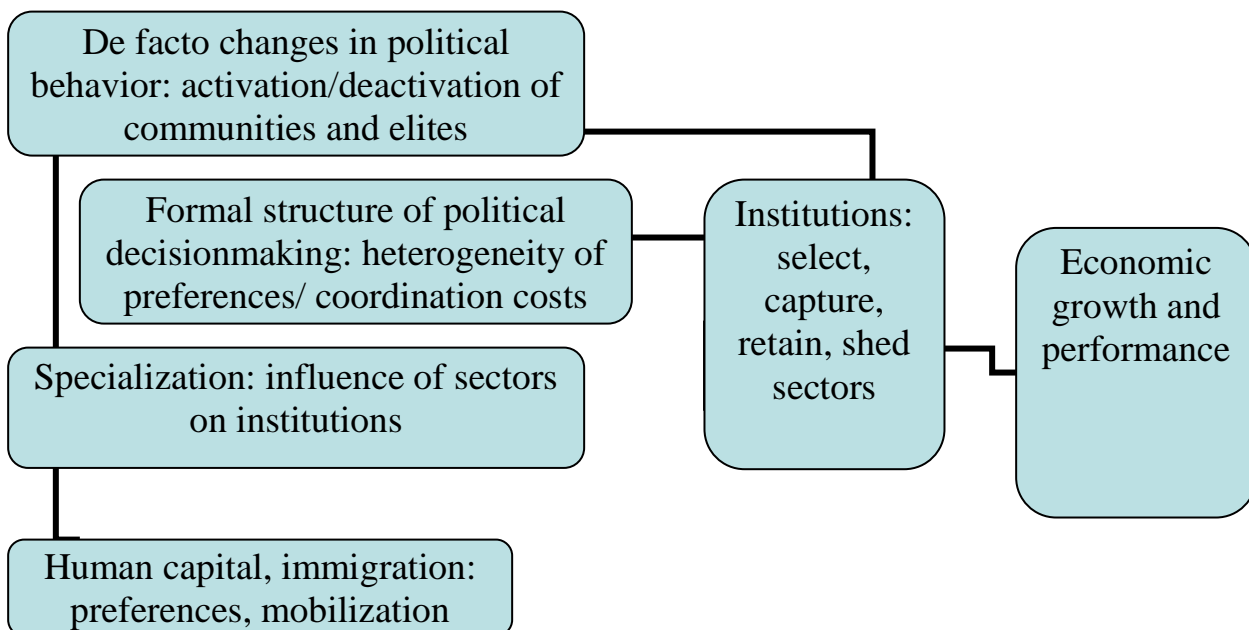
De facto changes in political behavior: activation/deactivation of communities and elites

Formal structure of political decisionmaking: heterogeneity of preferences/ coordination costs

Institutions: select, capture, retain, shed sectors

Economic growth and performance

Specialization: influence of sectors on institutions

Human capital, immigration: preferences, mobilization